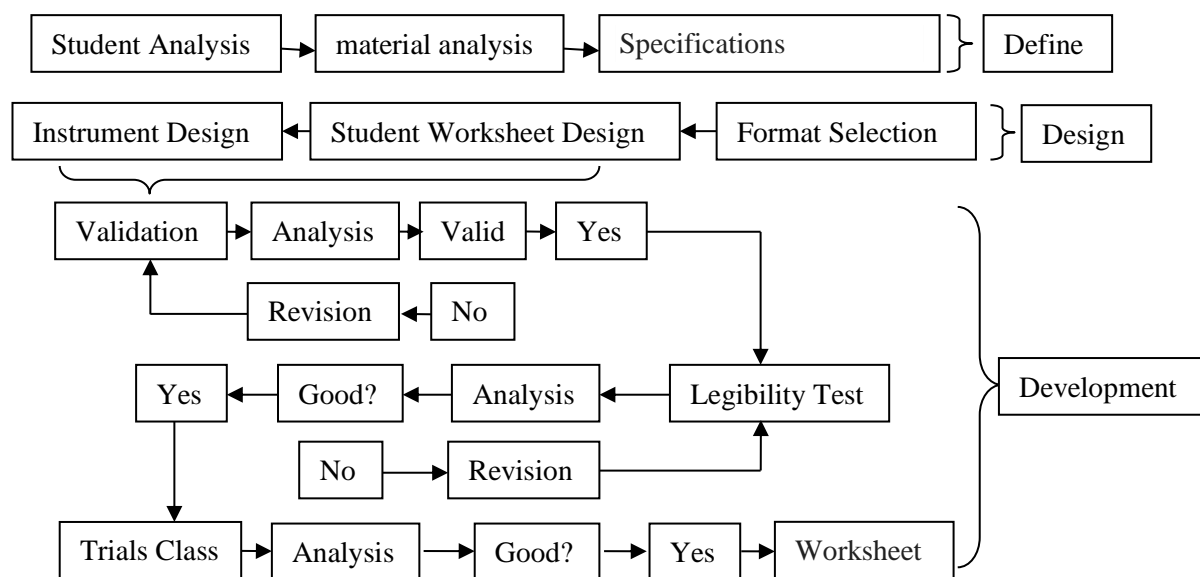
Student Analysis
material analysis
Specifications
Define

Instrument Design
Student Worksheet Design
Format Selection
Design

Validation
Analysis
Valid
Yes
Revision
No

Yes
Good?
Analysis
Legibility Test
No
Revision

Trials Class
Analysis
Good?
Yes
Worksheet

Development